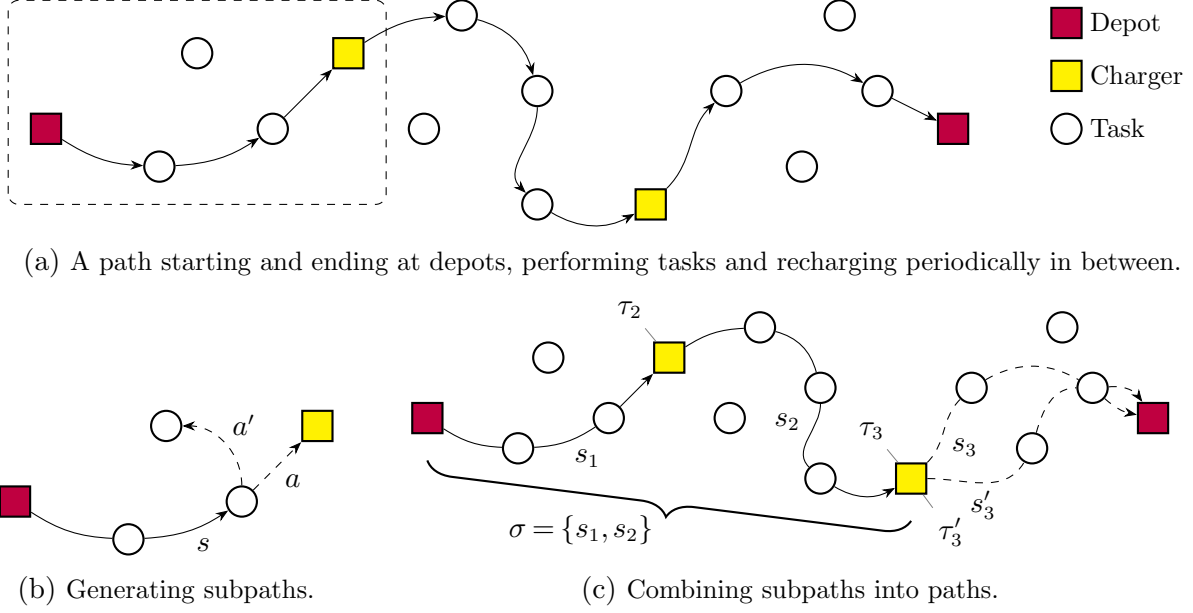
Depot
Charger
Task

(a) A path starting and ending at depots, performing tasks and recharging periodically in between.

$a'$
$a$
$s$

(b) Generating subpaths.

$\tau_2$
$s_1$
$s_2$
$\tau_3$
$s_3$
$s_3'$
$\tau_3'$
$\sigma = \{s_1, s_2\}$

(c) Combining subpaths into paths.